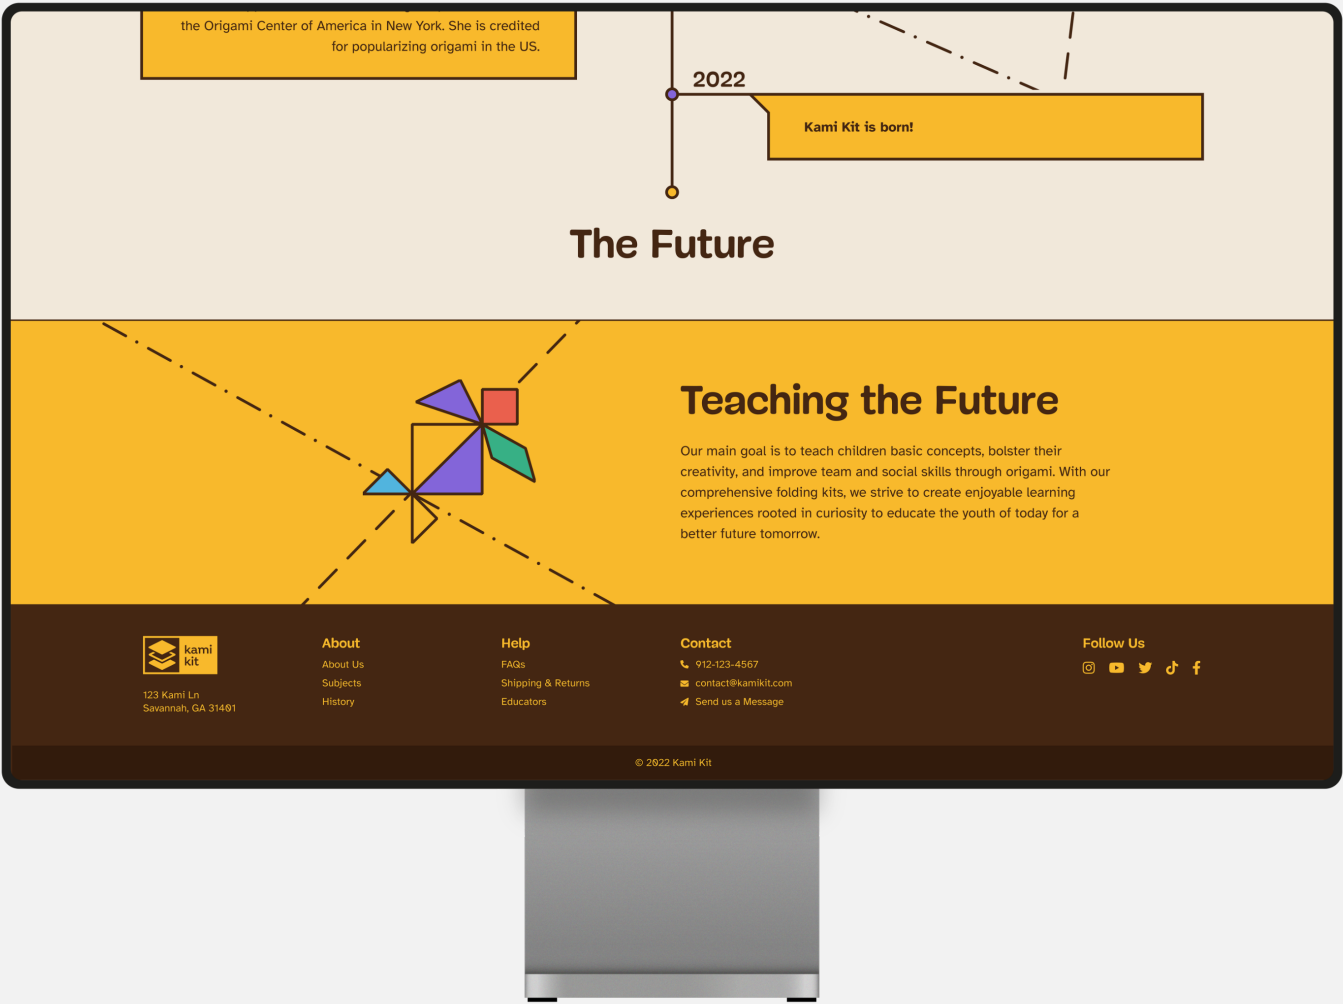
the Origami Center of America in New York. She is credited for popularizing origami in the US.

2022

Kami Kit is born!

The Future

Teaching the Future

Our main goal is to teach children basic concepts, bolster their creativity, and improve team and social skills through origami. With our comprehensive folding kits, we strive to create enjoyable learning experiences rooted in curiosity to educate the youth of today for a better future tomorrow.

kami kit

123 Kami Ln
Savannah, GA 31401

About
About Us
Subjects
History

Help
FAQs
Shipping & Returns
Educators

Contact
912-123-4567
contact@kamikit.com
Send us a Message

Follow Us

© 2022 Kami Kit